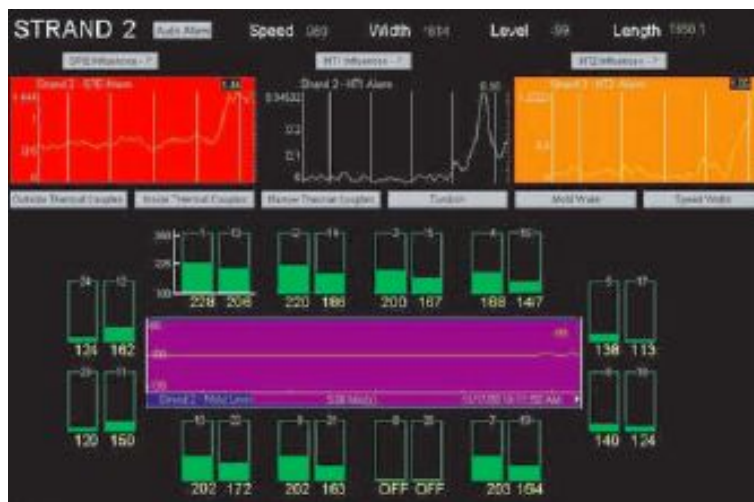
STRAND 2 Audio Alarm Speed 989 Width 1614 Level 99 Length 1958.1

STE Influences - 7 MTI Influences - 7 MTI2 Influences - 7

Strand 2 - STE Alarm 1.84

Strand 2 - MTI Alarm 0.50

Strand 2 - MTI2 Alarm

Outside Thermal Couples Inside Thermal Couples Narrow Thermal Couples Tundish Mold Water Speed Width

300 200 100

228 206 220 186 200 167 188 147

134 162 138 113

120 150 140 124

Strand 2 - Mold Level

202 172 202 163 OFF OFF 203 164